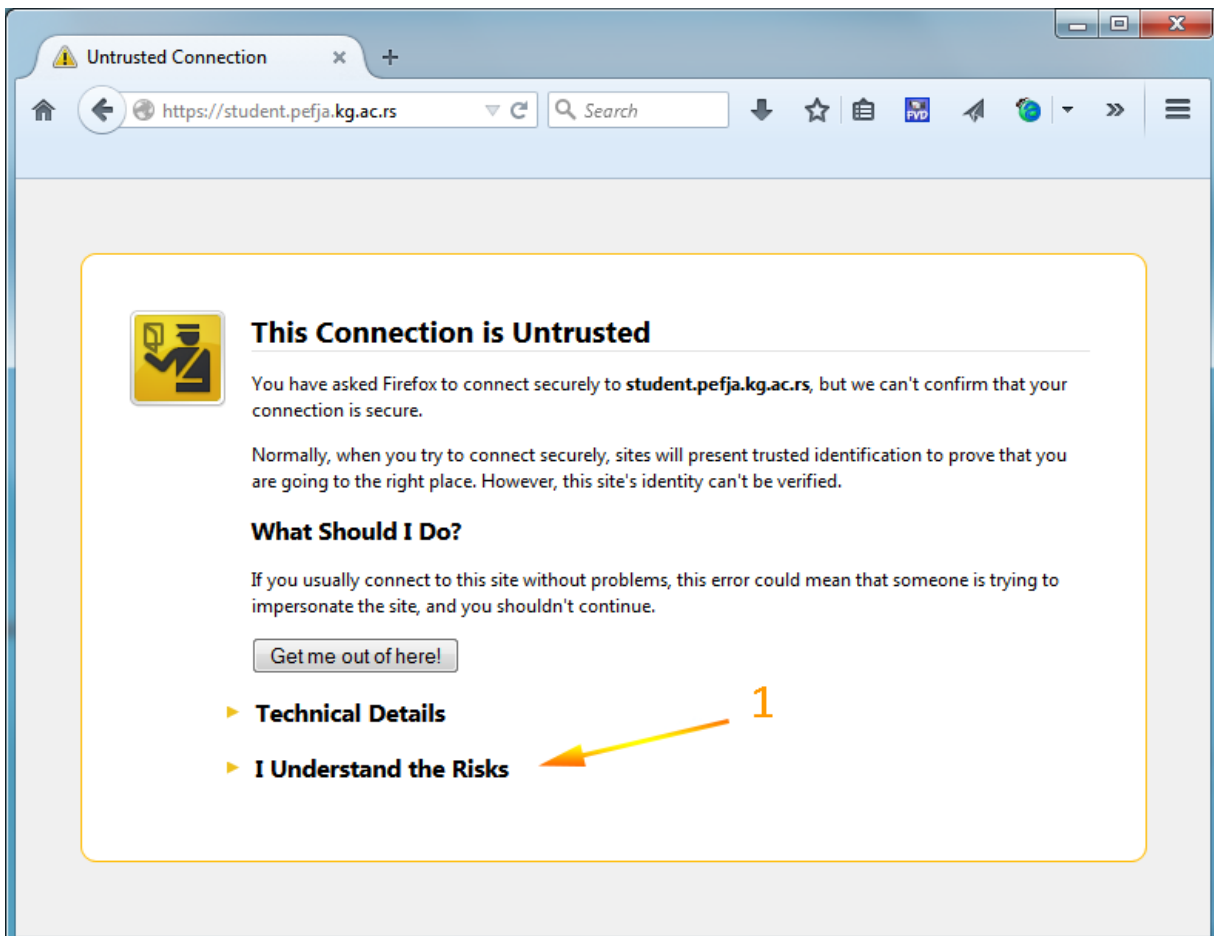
Untrusted Connection

https://student.pefja.kg.ac.rs

Search

PVD

This Connection is Untrusted

You have asked Firefox to connect securely to **student.pefja.kg.ac.rs**, but we can't confirm that your connection is secure.

Normally, when you try to connect securely, sites will present trusted identification to prove that you are going to the right place. However, this site's identity can't be verified.

What Should I Do?

If you usually connect to this site without problems, this error could mean that someone is trying to impersonate the site, and you shouldn't continue.

Get me out of here!

Technical Details

I Understand the Risks

1